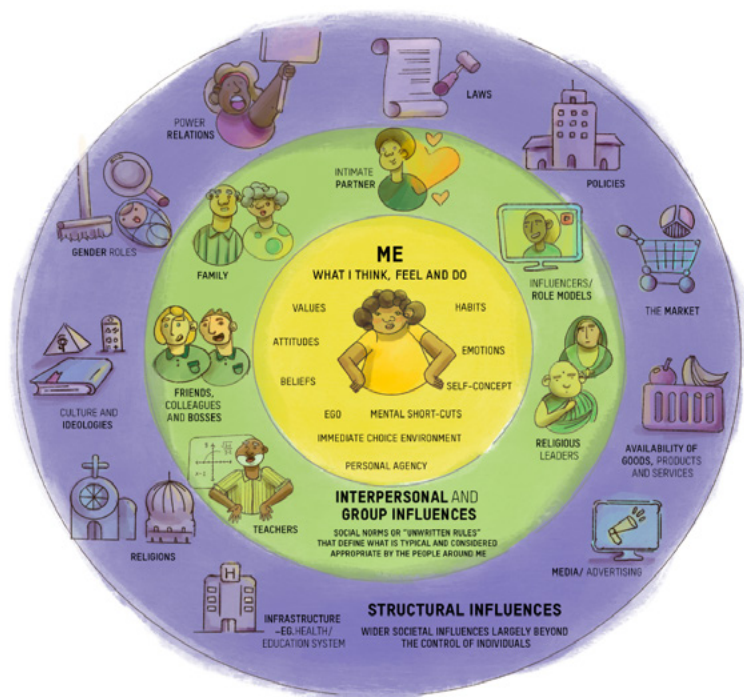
ME
WHAT I THINK, FEEL AND DO

VALUES
HABITS
ATTITUDES
EMOTIONS
BELIEFS
SELF-CONCEPT
EGO
MENTAL SHORT-CUTS
IMMEDIATE CHOICE ENVIRONMENT
PERSONAL AGENCY

INTIMATE PARTNER
FAMILY
INFLUENCERS/ ROLE MODELS
FRIENDS, COLLEAGUES AND BOSSES
RELIGIOUS LEADERS
TEACHERS

INTERPERSONAL AND GROUP INFLUENCES
SOCIAL NORMS OR "UNWRITTEN RULES" THAT DEFINE WHAT IS TYPICAL AND CONSIDERED APPROPRIATE BY THE PEOPLE AROUND ME

POWER RELATIONS
LAWS
POLICIES
GENDER ROLES
THE MARKET
CULTURE AND IDEOLOGIES
AVAILABILITY OF GOODS, PRODUCTS AND SERVICES
RELIGIONS
MEDIA/ ADVERTISING
INFRASTRUCTURE –EG. HEALTH/ EDUCATION SYSTEM

STRUCTURAL INFLUENCES
WIDER SOCIETAL INFLUENCES LARGELY BEYOND THE CONTROL OF INDIVIDUALS